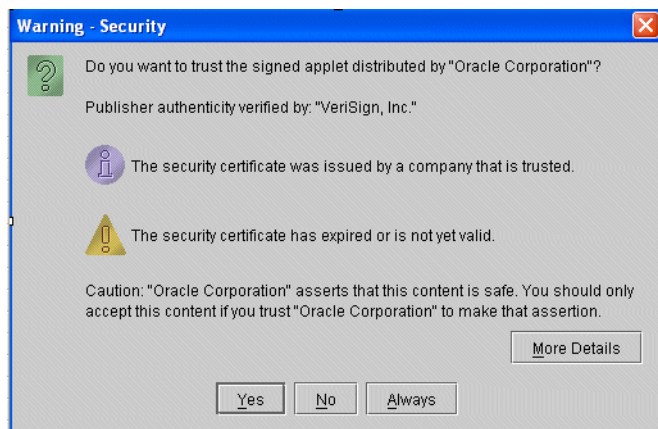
Warning - Security

Do you want to trust the signed applet distributed by "Oracle Corporation"?

Publisher authenticity verified by: "VeriSign, Inc."

The security certificate was issued by a company that is trusted.

The security certificate has expired or is not yet valid.

Caution: "Oracle Corporation" asserts that this content is safe. You should only accept this content if you trust "Oracle Corporation" to make that assertion.

More Details

Yes No Always